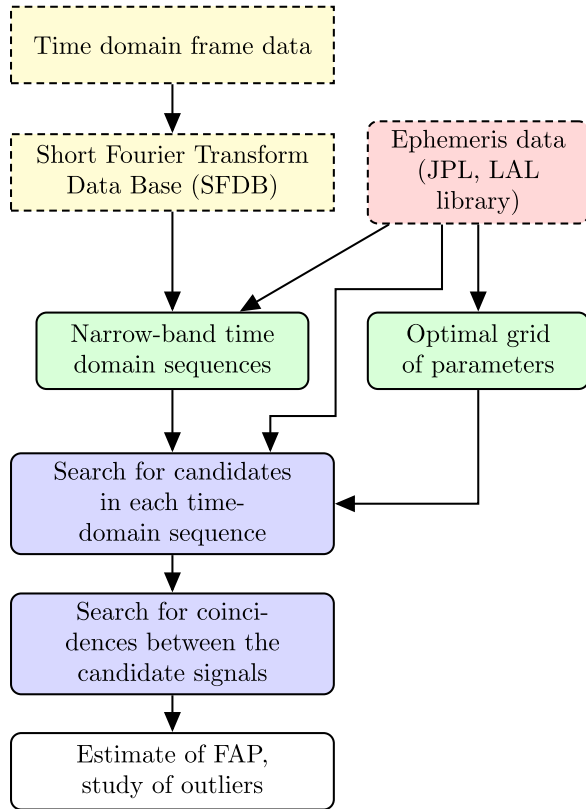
Time domain frame data

Short Fourier Transform Data Base (SFDB)

Ephemeris data (JPL, LAL library)

Narrow-band time domain sequences

Optimal grid of parameters

Search for candidates in each time-domain sequence

Search for coincidences between the candidate signals

Estimate of FAP, study of outliers